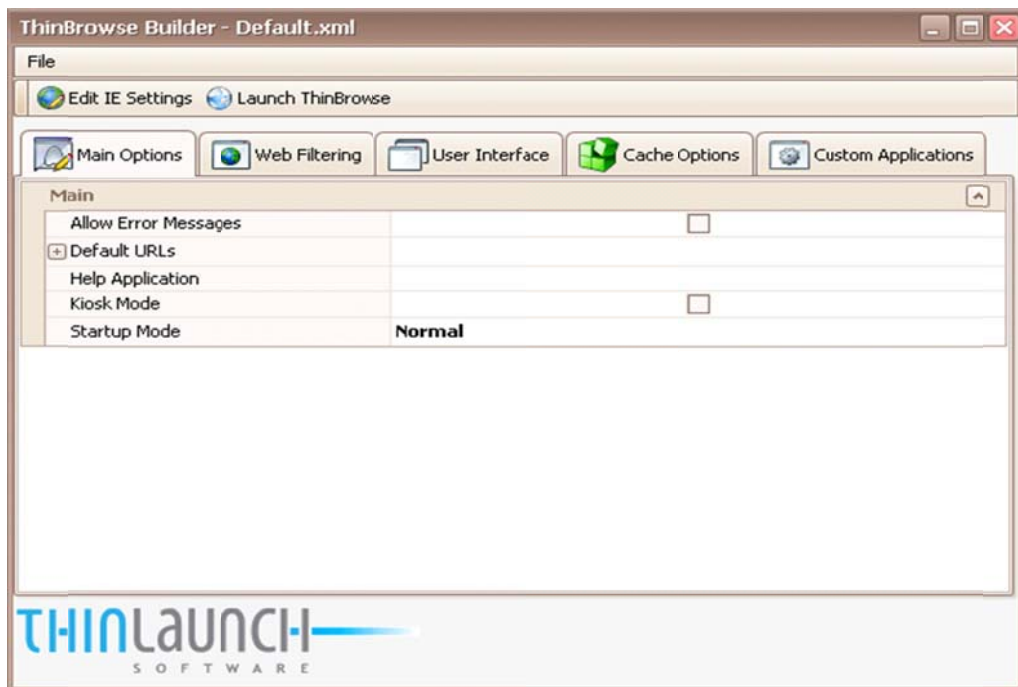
ThinBrowse Builder - Default.xml

File

Edit IE Settings Launch ThinBrowse

Main Options | Web Filtering | User Interface | Cache Options | Custom Applications

Main

| | |
|---|---|
| Allow Error Messages | |
| Default URLs | |
| Help Application | |
| Kiosk Mode | |
| Startup Mode | Normal |

THINLAUNCH
SOFTWARE